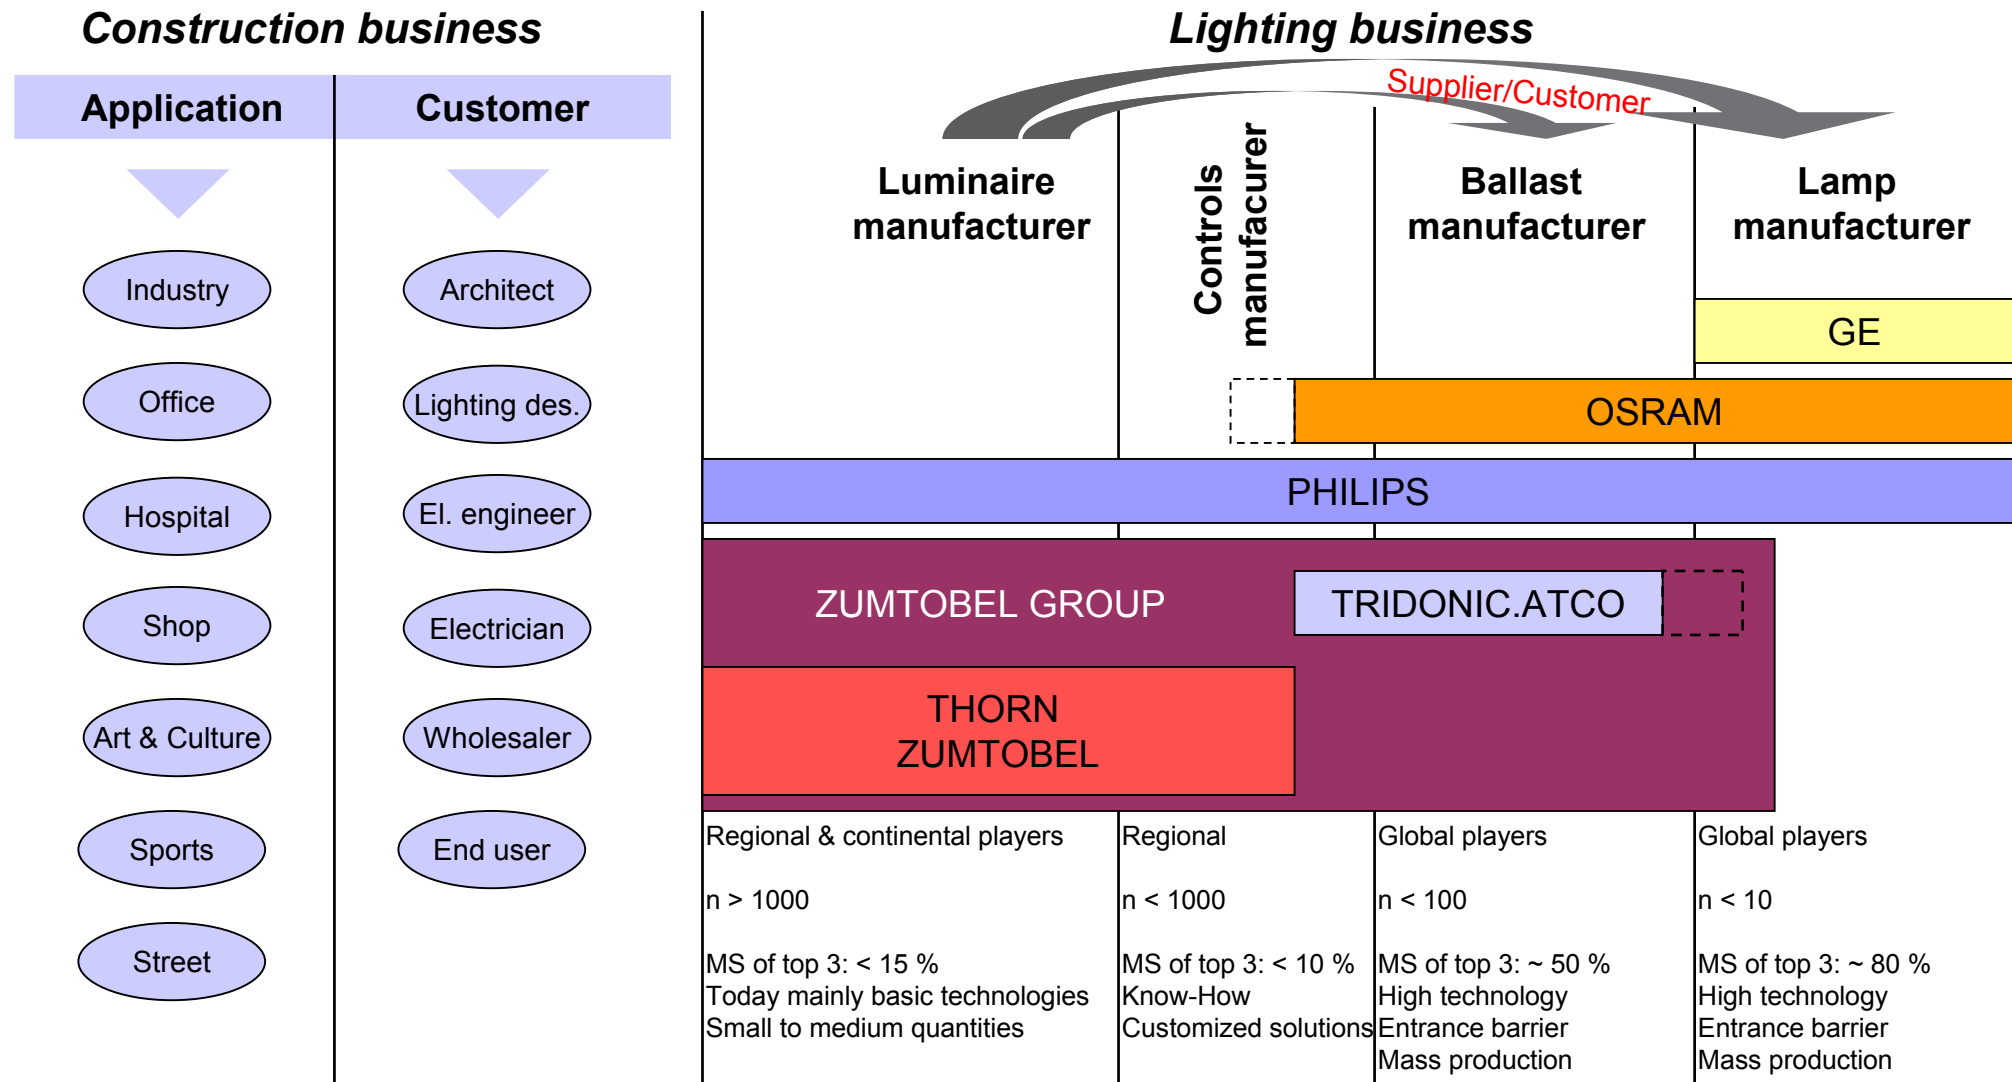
Construction business

| Application | Customer |
|---|---|
| Industry | Architect |
| Office | Lighting des. |
| Hospital | El. engineer |
| Shop | Electrician |
| Art & Culture | Wholesaler |
| Sports | End user |
| Street | |

Lighting business

Supplier/Customer

Luminaire manufacturer

Controls manufacurer

Ballast manufacturer

Lamp manufacturer

GE

OSRAM

PHILIPS

ZUMTOBEL GROUP

TRIDONIC.ATCO

THORN ZUMTOBEL

| Luminaire manufacturer | Controls manufacurer | Ballast manufacturer | Lamp manufacturer |
|---|---|---|---|
| Regional & continental players | Regional | Global players | Global players |
| n > 1000 | n < 1000 | n < 100 | n < 10 |
| MS of top 3: < 15 % | MS of top 3: < 10 % | MS of top 3: ~ 50 % | MS of top 3: ~ 80 % |
| Today mainly basic technologies | Know-How | High technology | High technology |
| Small to medium quantities | Customized solutions | Entrance barrier | Entrance barrier |
| | | Mass production | Mass production |